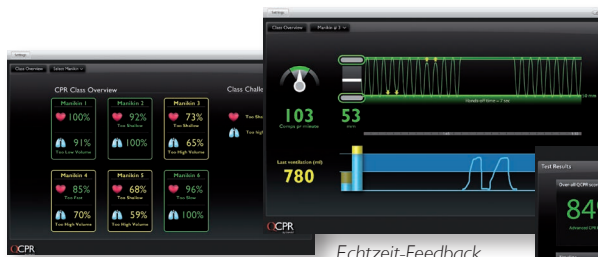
Settings

Class Overview | Select Manikin

CPR Class Overview

Class Challe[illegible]

Manikin 1
100%
91%
Too Low Volume

Manikin 2
92%
Too Shallow
100%

Manikin 3
73%
Too Shallow
65%
Too High Volume

Too Sha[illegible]

Too High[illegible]

Manikin 4
85%
Too Fast
70%
Too High Volume

Manikin 5
68%
Too Shallow
59%
Too High Volume

Manikin 6
96%
Too Slow
100%

QCPR

Settings

Class Overview | Manikin 3

103
Compr. per minute

53
mm

Hands-off time = 7 sec

Last ventilation (ml)
780

QCPR

Test Results

Over-all QCPR score

84

Advanced CPR

Echtzeit-Feedback